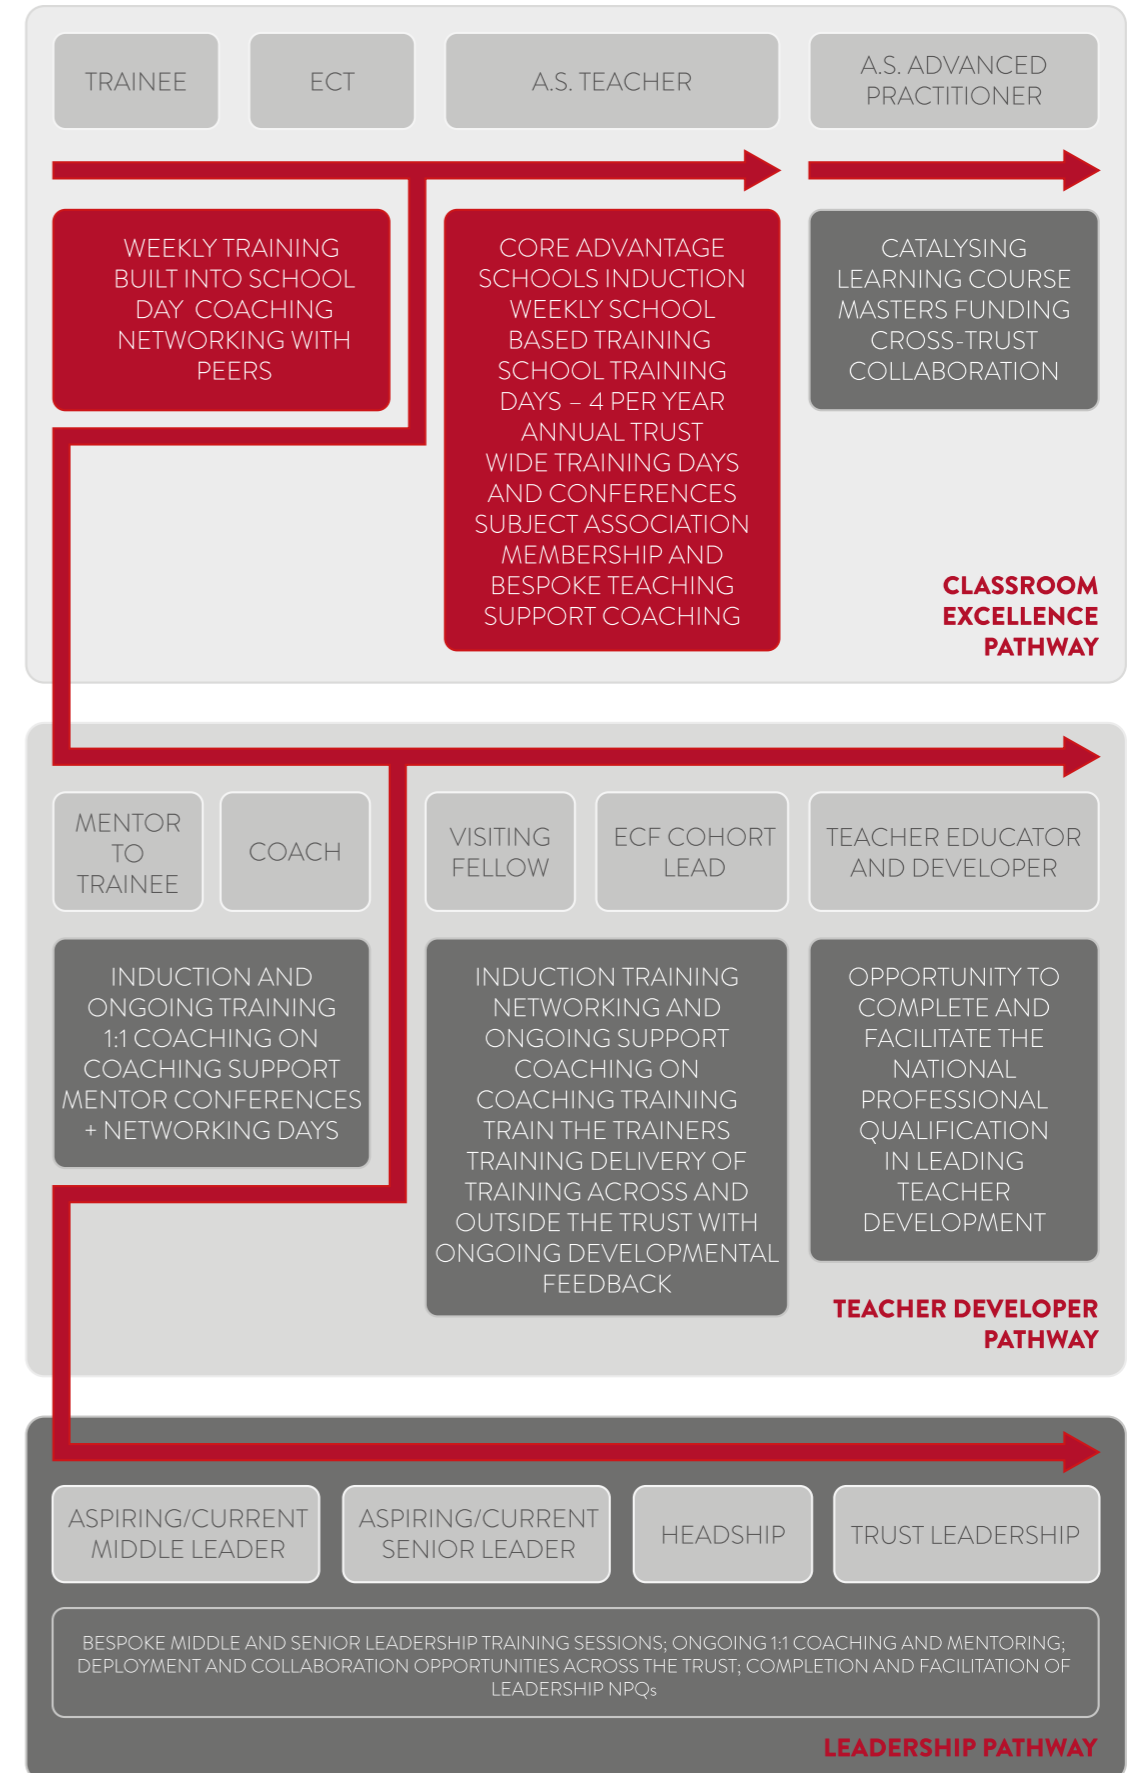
TRAINEE

ECT

A.S. TEACHER

A.S. ADVANCED PRACTITIONER

WEEKLY TRAINING BUILT INTO SCHOOL DAY COACHING NETWORKING WITH PEERS

CORE ADVANTAGE SCHOOLS INDUCTION WEEKLY SCHOOL BASED TRAINING SCHOOL TRAINING DAYS – 4 PER YEAR ANNUAL TRUST WIDE TRAINING DAYS AND CONFERENCES SUBJECT ASSOCIATION MEMBERSHIP AND BESPOKE TEACHING SUPPORT COACHING

CATALYSING LEARNING COURSE MASTERS FUNDING CROSS-TRUST COLLABORATION

CLASSROOM EXCELLENCE PATHWAY

MENTOR TO TRAINEE

COACH

VISITING FELLOW

ECF COHORT LEAD

TEACHER EDUCATOR AND DEVELOPER

INDUCTION AND ONGOING TRAINING 1:1 COACHING ON COACHING SUPPORT MENTOR CONFERENCES + NETWORKING DAYS

INDUCTION TRAINING NETWORKING AND ONGOING SUPPORT COACHING ON COACHING TRAINING TRAIN THE TRAINERS TRAINING DELIVERY OF TRAINING ACROSS AND OUTSIDE THE TRUST WITH ONGOING DEVELOPMENTAL FEEDBACK

OPPORTUNITY TO COMPLETE AND FACILITATE THE NATIONAL PROFESSIONAL QUALIFICATION IN LEADING TEACHER DEVELOPMENT

TEACHER DEVELOPER PATHWAY

ASPIRING/CURRENT MIDDLE LEADER

ASPIRING/CURRENT SENIOR LEADER

HEADSHIP

TRUST LEADERSHIP

BESPOKE MIDDLE AND SENIOR LEADERSHIP TRAINING SESSIONS; ONGOING 1:1 COACHING AND MENTORING; DEPLOYMENT AND COLLABORATION OPPORTUNITIES ACROSS THE TRUST; COMPLETION AND FACILITATION OF LEADERSHIP NPQs

LEADERSHIP PATHWAY